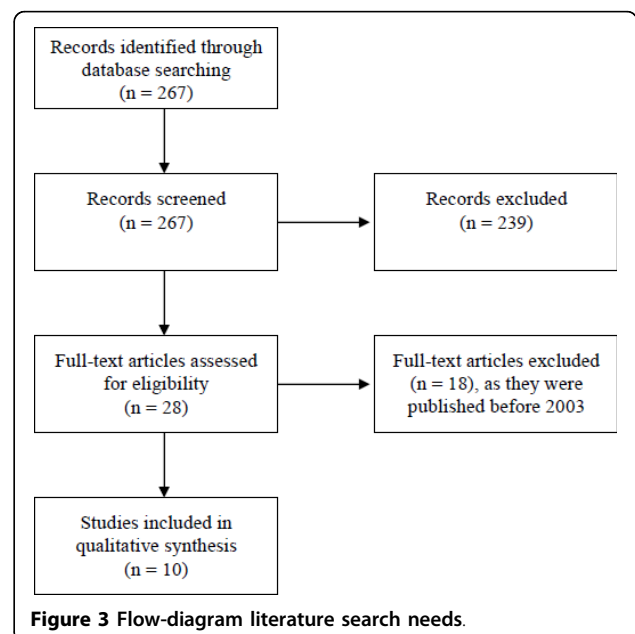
Records identified through database searching
(n = 267)

Records screened
(n = 267)

Records excluded
(n = 239)

Full-text articles assessed for eligibility
(n = 28)

Full-text articles excluded
(n = 18), as they were published before 2003

Studies included in qualitative synthesis
(n = 10)

Figure 3 Flow-diagram literature search needs.